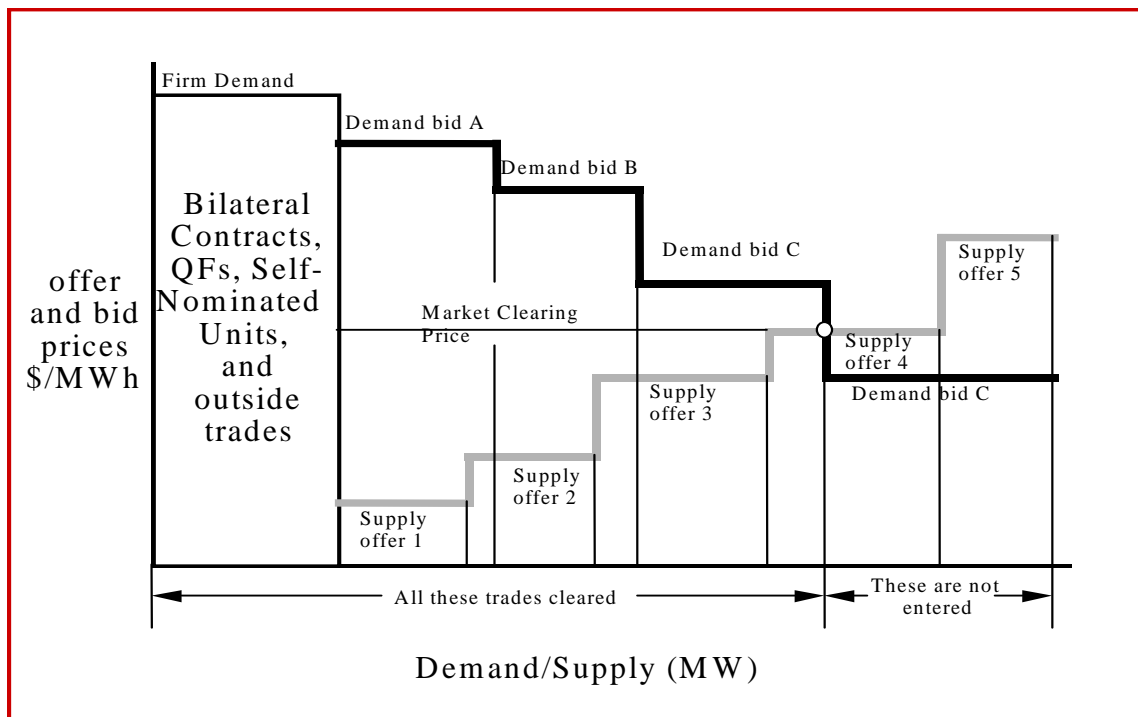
Firm Demand

Demand bid A

Demand bid B

Demand bid C

Bilateral Contracts, QFs, Self-Nominated Units, and outside trades

offer and bid prices \$/MWh

Market Clearing Price

Supply offer 5

Supply offer 4

Demand bid C

Supply offer 3

Supply offer 2

Supply offer 1

All these trades cleared

These are not entered

Demand/Supply (MW)